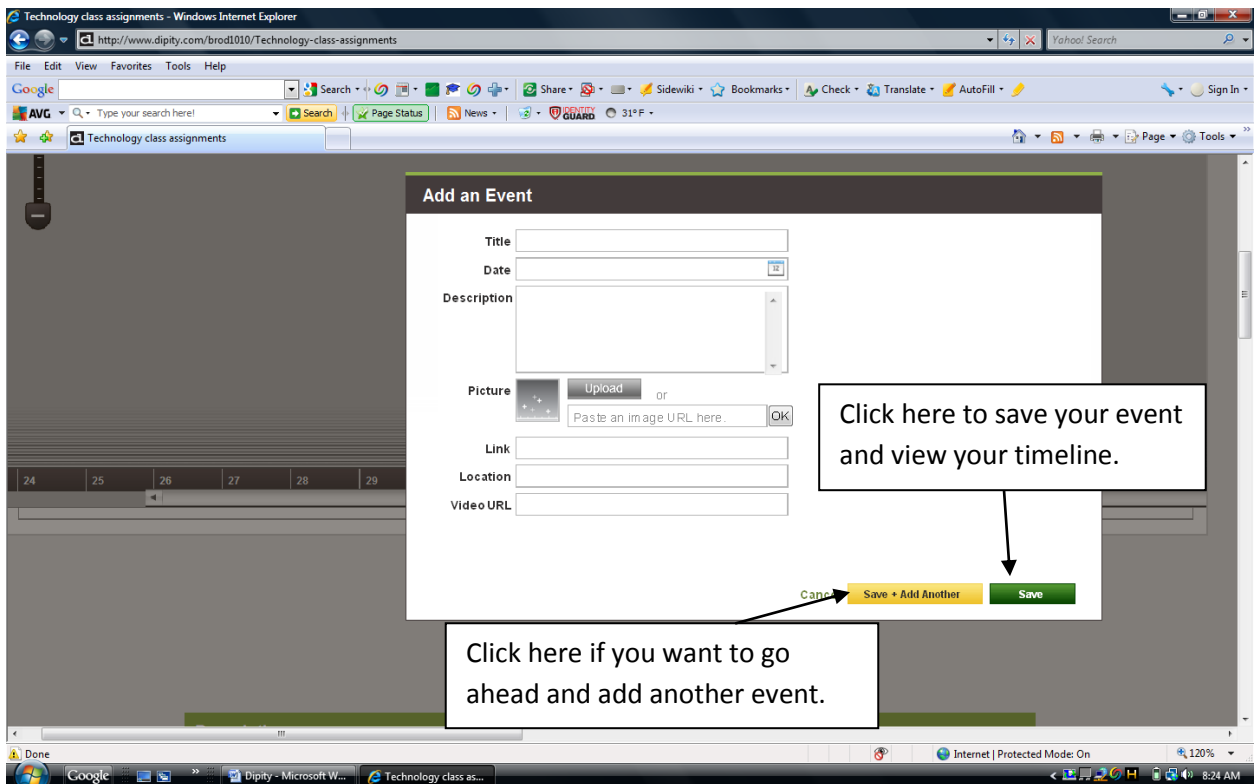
Technology class assignments - Windows Internet Explorer

http://www.dipity.com/brod1010/Technology-class-assignments

Yahoo! Search

File Edit View Favorites Tools Help

Google

Search · Share · Sidewiki · Bookmarks · Check · Translate · AutoFill · Sign In ·

AVG · Type your search here! · Search | Page Status | News · IDENTITY GUARD 31°F ·

Technology class assignments

Page · Tools ·

Add an Event

Title

Date

Description

Picture

Upload

or

Paste an image URL here.

OK

Link

Location

Video URL

Canc

Save + Add Another

Save

Click here to save your event and view your timeline.

Click here if you want to go ahead and add another event.

24 25 26 27 28 29

Done

Internet | Protected Mode: On

120%

Google

Dipity - Microsoft W...

Technology class as...

8:24 AM